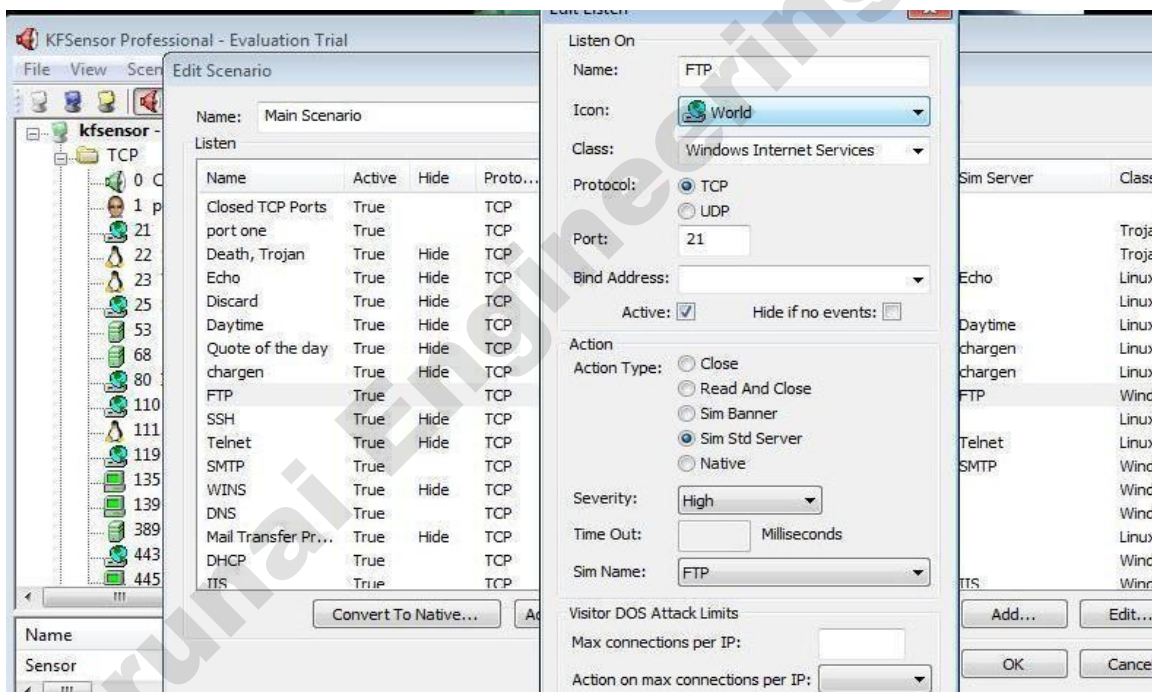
KFSensor Professional - Evaluation Trial

File View Scen

kfsensor -
TCP
0 C
1 p
21
22
23
25
53
68
80
110
111
119
135
139
389
443
445

Name
Sensor

Edit Scenario

Name: Main Scenario

Listen

| Name | Active | Hide | Proto... |
|---|---|---|---|
| Closed TCP Ports | True | | TCP |
| port one | True | | TCP |
| Death, Trojan | True | Hide | TCP |
| Echo | True | Hide | TCP |
| Discard | True | Hide | TCP |
| Daytime | True | Hide | TCP |
| Quote of the day | True | Hide | TCP |
| chargen | True | Hide | TCP |
| FTP | True | | TCP |
| SSH | True | Hide | TCP |
| Telnet | True | Hide | TCP |
| SMTP | True | | TCP |
| WINS | True | Hide | TCP |
| DNS | True | | TCP |
| Mail Transfer Pr... | True | Hide | TCP |
| DHCP | True | | TCP |
| IIS | True | | TCP |

Convert To Native... A

| Sim Server | Class |
|---|---|
| | Troja |
| | Troja |
| Echo | Linux |
| | Linux |
| Daytime | Linux |
| chargen | Linux |
| chargen | Linux |
| FTP | Wind |
| | Linux |
| Telnet | Linux |
| SMTP | Wind |
| | Wind |
| | Wind |
| | Linux |
| | Wind |
| IIS | Wind |

Add... Edit...
OK Cance

Edit Listen

Listen On
Name: FTP
Icon: World
Class: Windows Internet Services
Protocol: TCP
UDP
Port: 21
Bind Address:
Active: Hide if no events:

Action
Action Type: Close
Read And Close
Sim Banner
Sim Std Server
Native
Severity: High
Time Out: Milliseconds
Sim Name: FTP

Visitor DOS Attack Limits
Max connections per IP:
Action on max connections per IP:

Guruvai Engineering